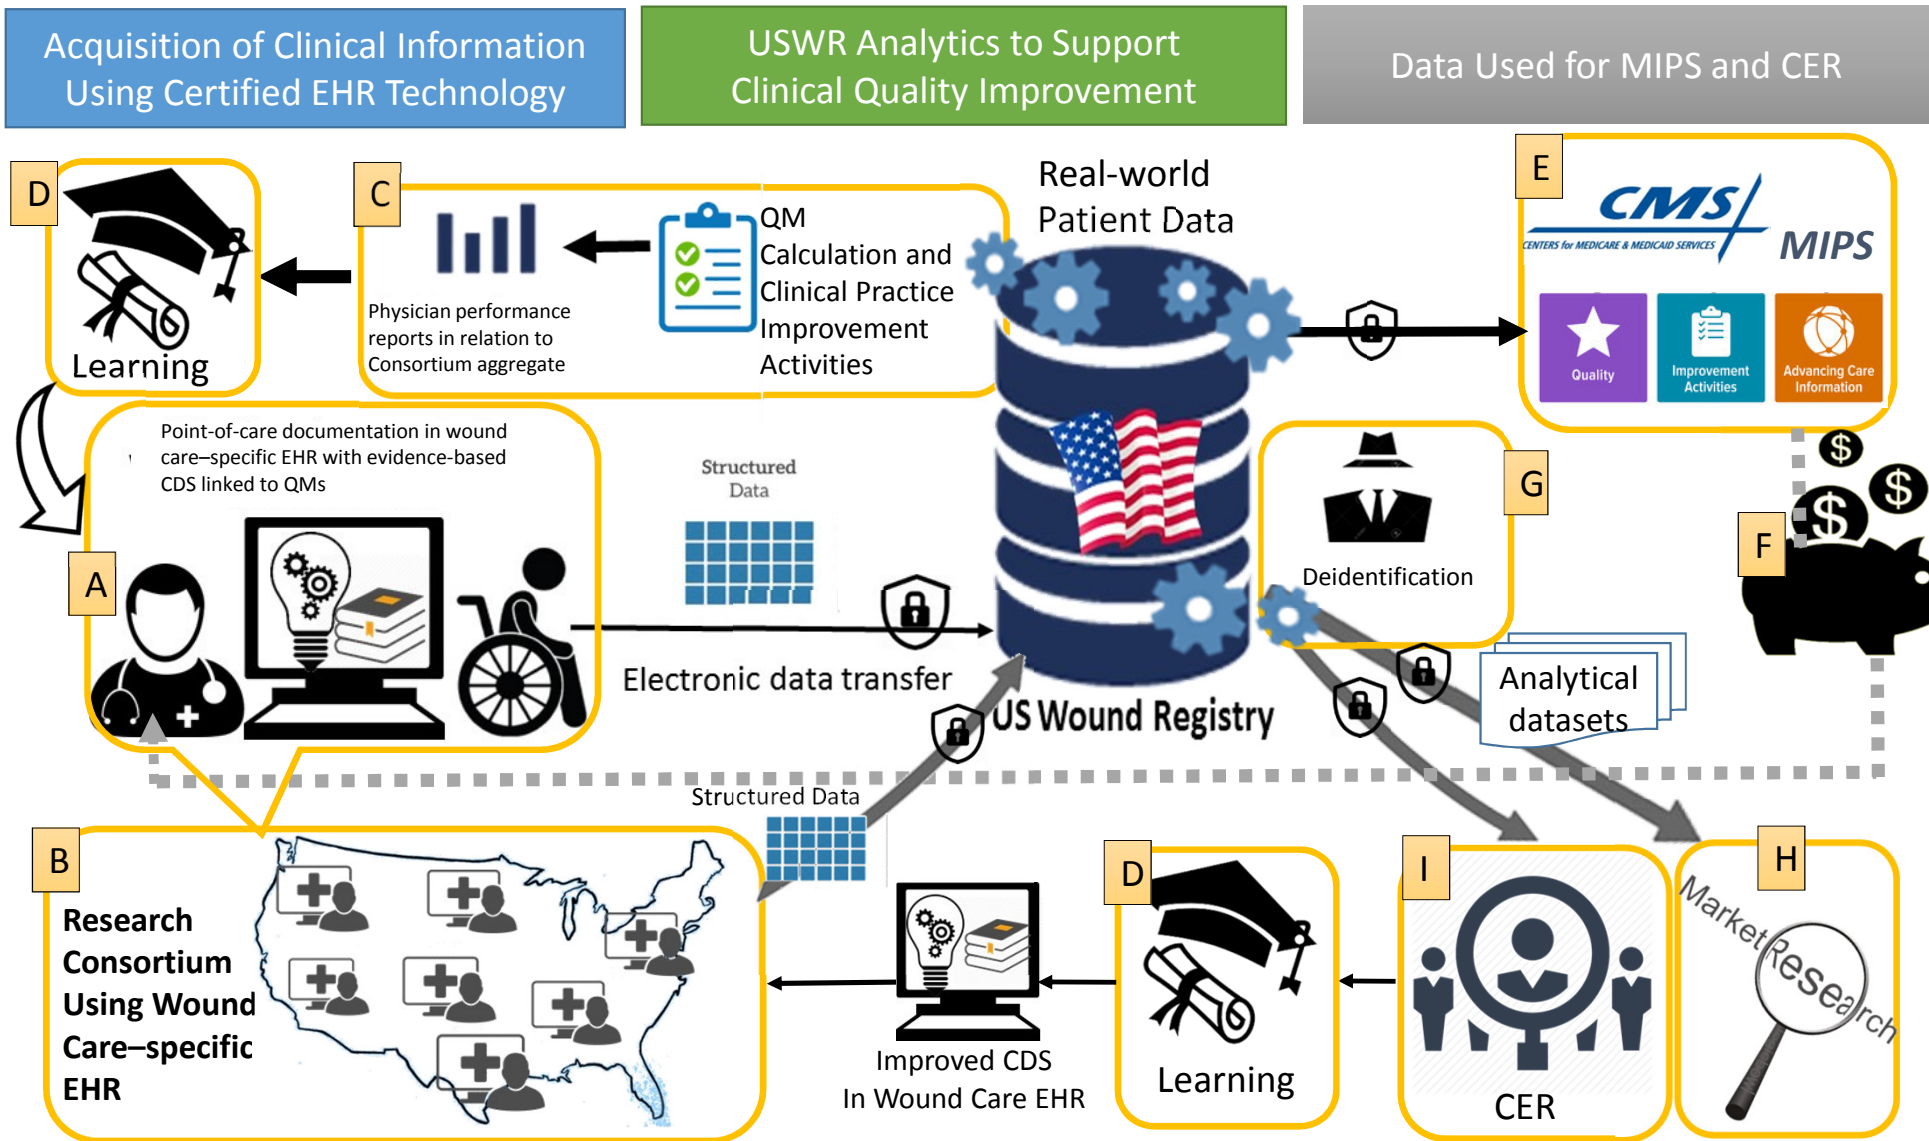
Acquisition of Clinical Information Using Certified EHR Technology

USWR Analytics to Support Clinical Quality Improvement

Data Used for MIPS and CER

D

Learning

C

Physician performance reports in relation to Consortium aggregate

QM Calculation and Clinical Practice Improvement Activities

Real-world Patient Data

E

CMS

CENTERS for MEDICARE & MEDICAID SERVICES

MIPS

Quality

Improvement Activities

Advancing Care Information

Point-of-care documentation in wound care–specific EHR with evidence-based CDS linked to QMs

A

Structured Data

Electronic data transfer

US Wound Registry

G

Deidentification

F

Analytical datasets

Structured Data

B

Research Consortium Using Wound Care–specific EHR

Improved CDS In Wound Care EHR

D

Learning

I

CER

H

MarketResearch